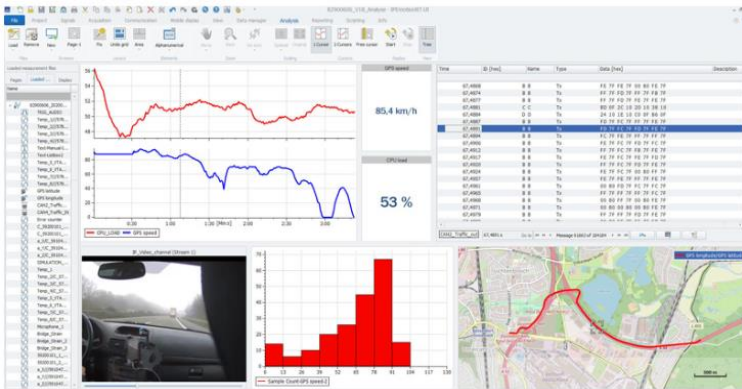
File Project Signals Acquisition Communication Mobile display View Data manager Analysis Reporting Scripting Info

Load Remove New Page 1 Fit Undo grid Area Alphanumerical 1 Cursor 2 Cursors Free cursor Start Tree

GPS speed

85,4 km/h

CPU load

53 %

Time ID [hex] Name Type Data [hex] Description

0:00 1:00 1:30 [Min] 2:00 2:30

CPU_LOAD GPS speed

IP_Video_channel (Stream 1)

Sample Count-GPS speed-2

GPS longitude/GPS latitude

500 m